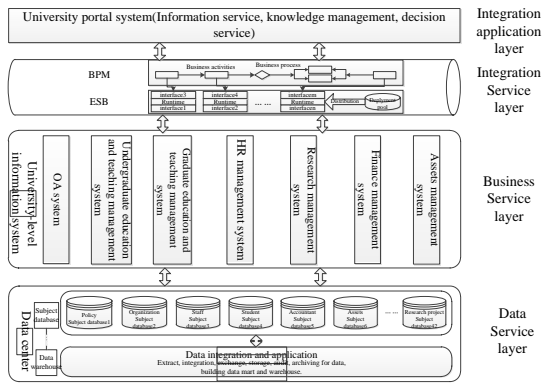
University portal system(Information service, knowledge management, decision service)

Integration application layer

BPM

Business activities

Business process

ESB

interface3
Runtime
interface1

interface4
Runtime
interface2

......

interfacem
Runtime
interfacen

Distribution

Deployment pool

Integration Service layer

University-level information system

OA system

Undergraduate education and teaching management system

Graduate education and teaching management system

HR management system

Research management system

Finance management system

Assets management system

Business Service layer

Data center

Subject database

Policy Subject database1

Organization Subject database2

Staff Subject database3

Student Subject database4

Accountant Subject database5

Assets Subject database6

......

Research project Subject database7

Data warehouse

Data integration and application

Extract, integration, exchange, storage, audit, archiving for data, building data mart and warehouse.

Data Service layer